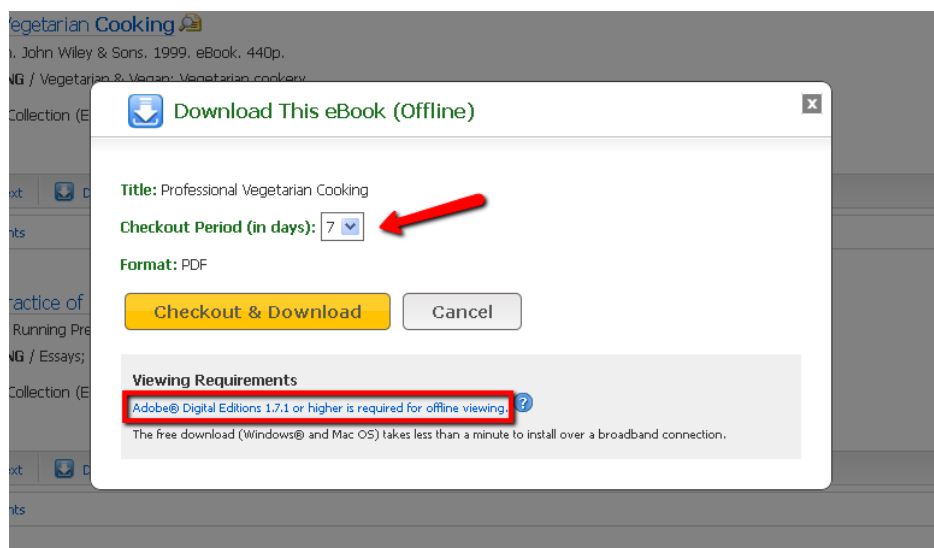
/egetarian Cooking
ı. John Wiley & Sons. 1999. eBook. 440p.
NG / Vegetarian & Vegan: Vegetarian cookery
Collection (E

xt D
nts

ractice of
Running Pre
NG / Essays;
Collection (E

xt D
nts

Download This eBook (Offline)

Title: Professional Vegetarian Cooking

Checkout Period (in days): 7

Format: PDF

Checkout & Download Cancel

Viewing Requirements

Adobe® Digital Editions 1.7.1 or higher is required for offline viewing. ?

The free download (Windows® and Mac OS) takes less than a minute to install over a broadband connection.